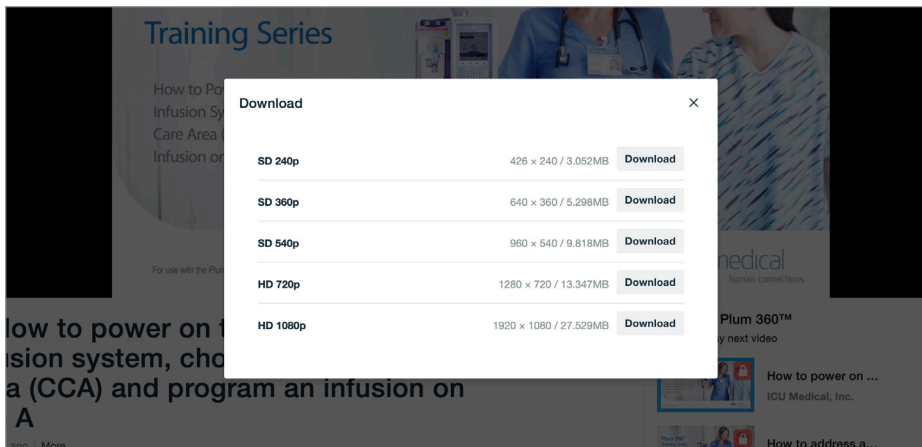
Training Series

How to Po
Infusion Sy
Care Area (
Infusion or

For use with the Plu

Download ×

| | | |
|---|---|---|
| SD 240p | 426 × 240 / 3.052MB | Download |
| SD 360p | 640 × 360 / 5.298MB | Download |
| SD 540p | 960 × 540 / 9.818MB | Download |
| HD 720p | 1280 × 720 / 13.347MB | Download |
| HD 1080p | 1920 × 1080 / 27.529MB | Download |

nedical
human connections

low to power on t
ision system, cho
a (CCA) and program an infusion on
A

Plum 360™
y next video

How to power on ...
ICU Medical, Inc.

How to address a...

More